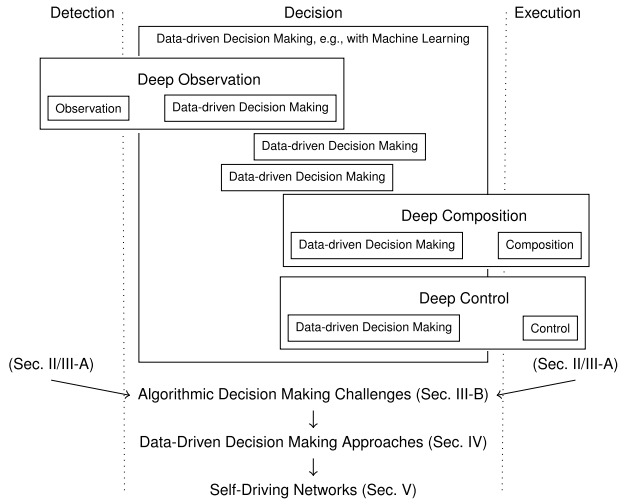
Detection

Decision

Execution

Data-driven Decision Making, e.g., with Machine Learning

Deep Observation

Observation

Data-driven Decision Making

Data-driven Decision Making

Data-driven Decision Making

Deep Composition

Data-driven Decision Making

Composition

Deep Control

Data-driven Decision Making

Control

(Sec. II/III-A)

(Sec. II/III-A)

Algorithmic Decision Making Challenges (Sec. III-B)

↓

Data-Driven Decision Making Approaches (Sec. IV)

↓

Self-Driving Networks (Sec. V)